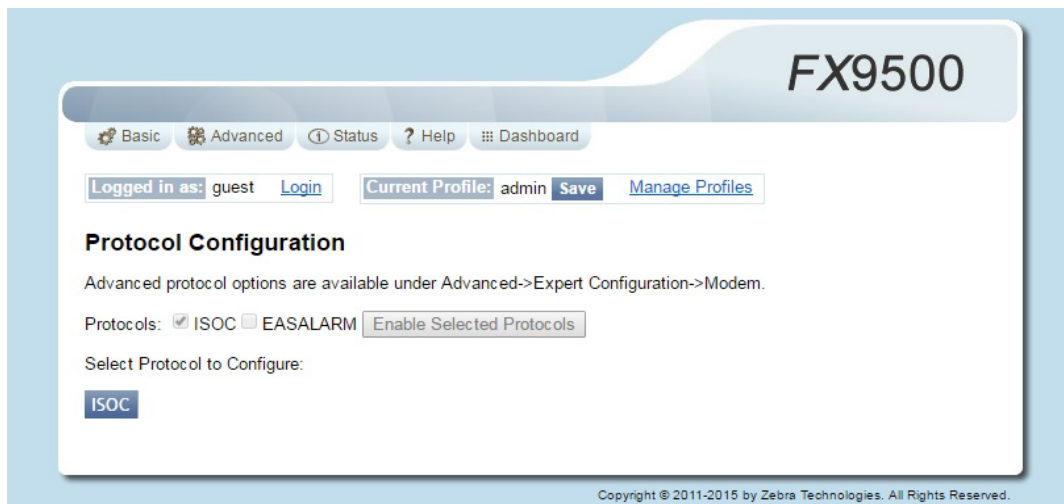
FX9500

Basic Advanced Status ? Help Dashboard

Logged in as: guest Login

Current Profile: admin Save Manage Profiles

Protocol Configuration

Advanced protocol options are available under Advanced->Expert Configuration->Modem.

Protocols: ISOC EASALARM Enable Selected Protocols

Select Protocol to Configure:

ISOC

Copyright © 2011-2015 by Zebra Technologies. All Rights Reserved.